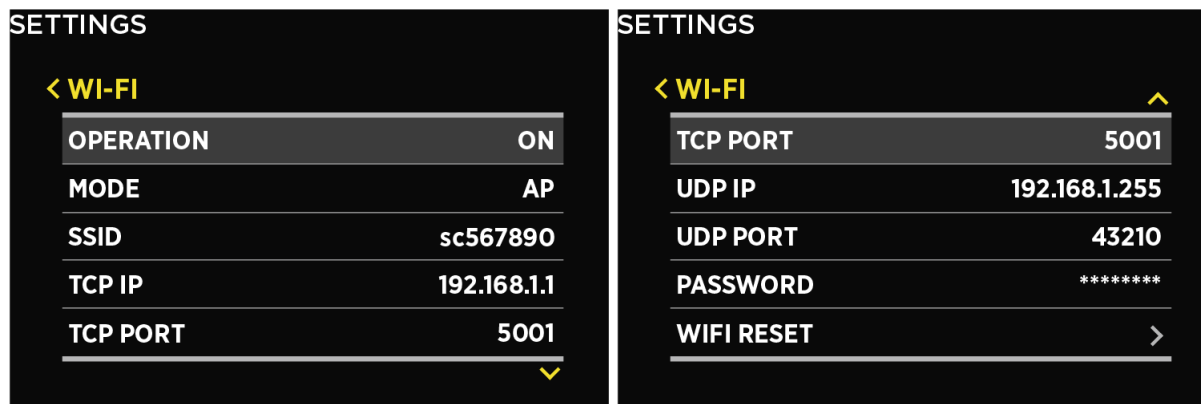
SETTINGS

< WI-FI

| OPERATION | ON |
|---|---|
| MODE | AP |
| SSID | sc567890 |
| TCP IP | 192.168.1.1 |
| TCP PORT | 5001 |

SETTINGS

< WI-FI

| TCP PORT | 5001 |
|---|---|
| UDP IP | 192.168.1.255 |
| UDP PORT | 43210 |
| PASSWORD | ******** |
| WIFI RESET | > |